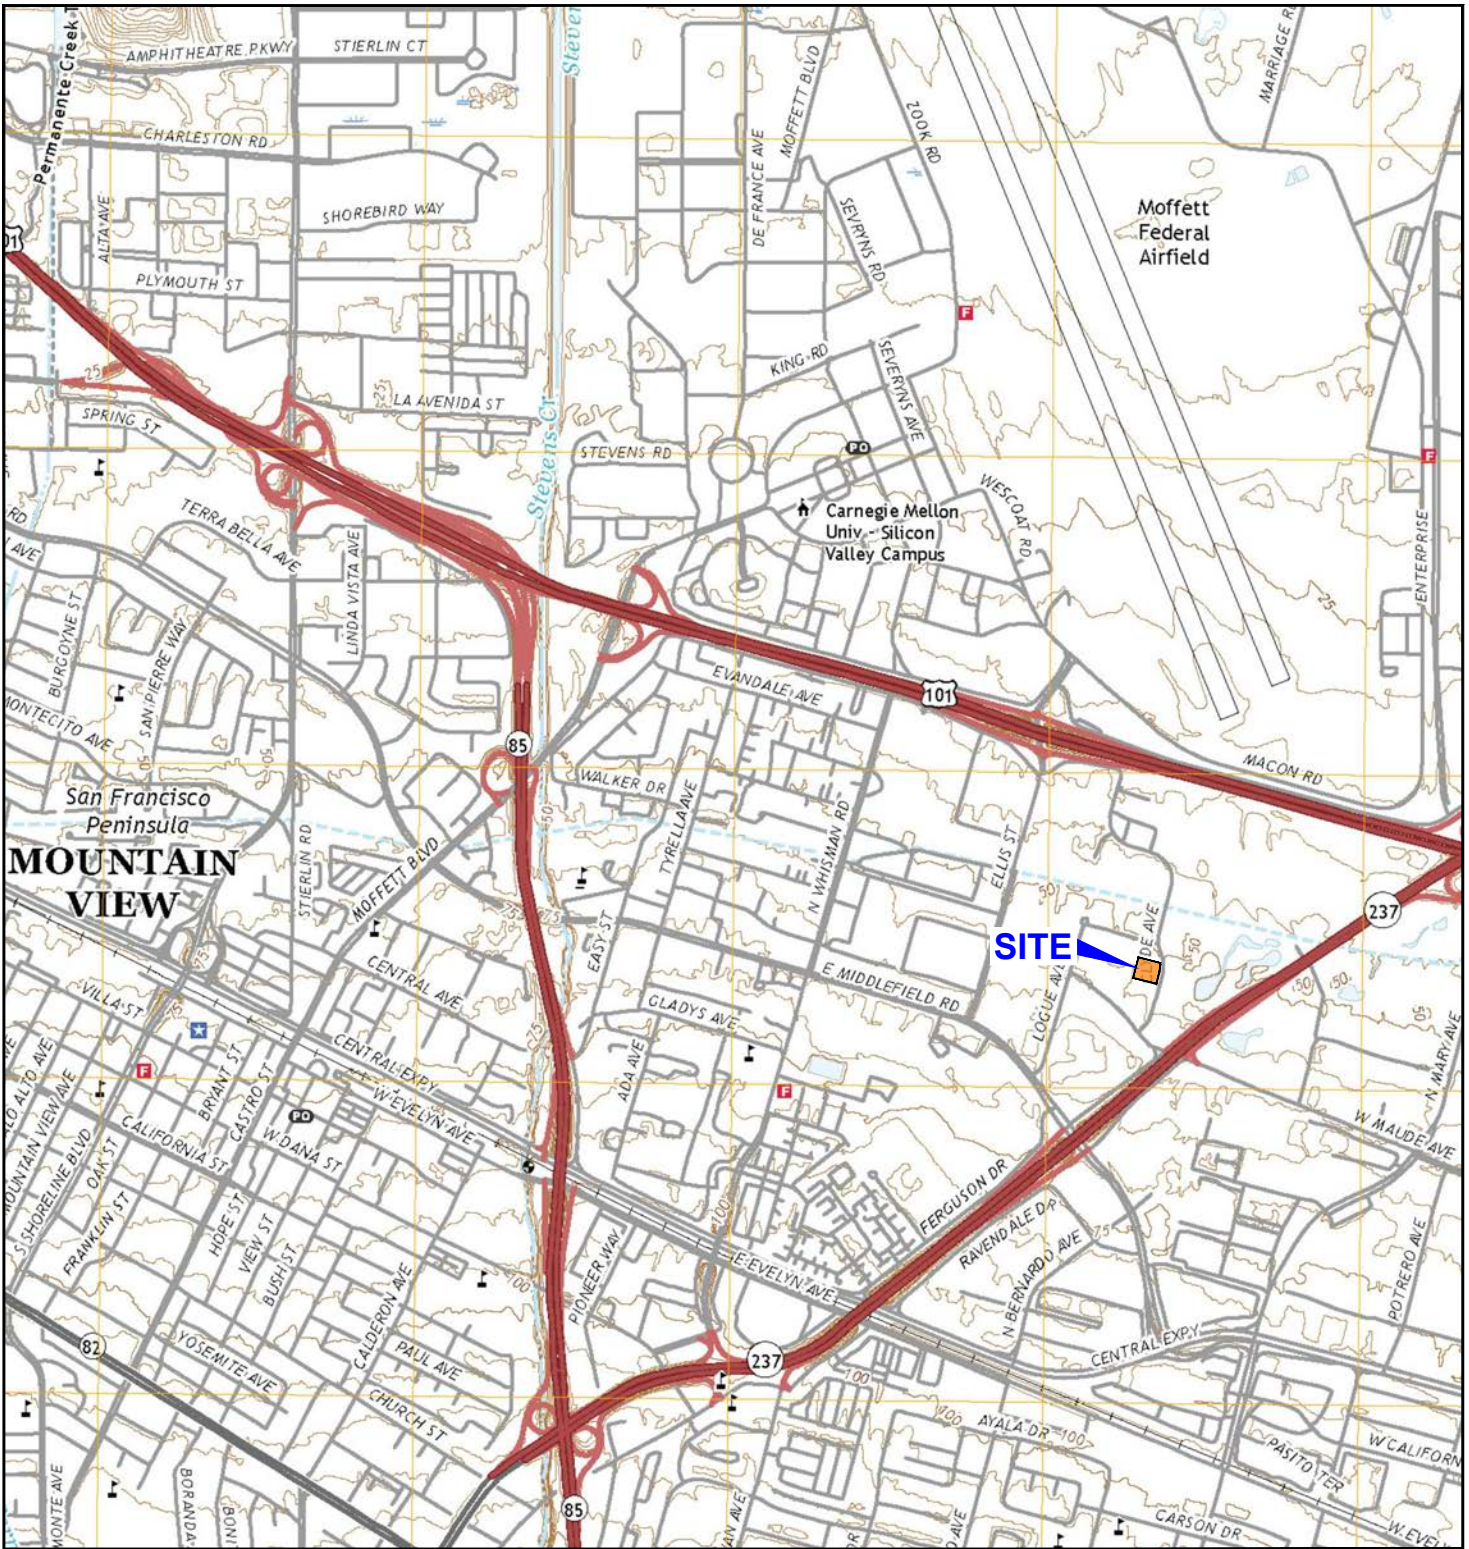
AMPHITHEATRE PKWY
STIERLIN CT
Permanente Creek
Stevens
CHARLESTON RD
SHOREBIRD WAY
ALTA AVE
PLYMOUTH ST
101
25
LA AVENIDA ST
SPRING ST
STEVENS RD
Stevens Cr
TERRA BELLA AVE
LINDA VISTA AVE
BURGOYNE ST
SAN PIERRE WAY
MONTECITO AVE
85
San Francisco Peninsula
MOUNTAIN VIEW
STIERLIN RD
MOFFETT BLVD
VILLA ST
CENTRAL AVE
CENTRAL EXPY
W EVELYN AVE
W DANA ST
CALIFORNIA ST
BRYANT ST
CASTRO ST
HOPE ST
VIEW ST
BUSH ST
OAK ST
FRANKLIN ST
S SHORELINE BLVD
MOUNTAIN VIEW AVE
LO ALTO AVE
82
YOSEMITE AVE
CALDERON AVE
PAUL AVE
CHURCH ST
MONTE AVE
BORANDA
BONI
DE FRANCE AVE
MOFFETT BLVD
ZOOK RD
SEVRYNS RD
KING RD
SEVERYNS AVE
PO
Moffett Federal Airfield
MARRIAGE R
WESCOAT RD
Carnegie Mellon Univ - Silicon Valley Campus
ENTERPRISE
EVANDALE AVE
101
MACON RD
WALKER DR
TYRELLA AVE
N WHISMAN RD
ELLIS ST
50
SITE
DE AVE
237
E MIDDLEFIELD RD
LOGUE AV
EASY ST
GLADYS AVE
ADA AVE
N MARY AVE
W MAUDE AVE
FERGUSON DR
RAVENDALE DR
N BERNARDO AVE
POTRERO AVE
PIONEER WAY
E EVELYN AVE
CENTRAL EXPY
237
100
AYALA DR
PASITO TER
W CALIFORN
CARSON DR
W EVEL
85
AN AVE
75